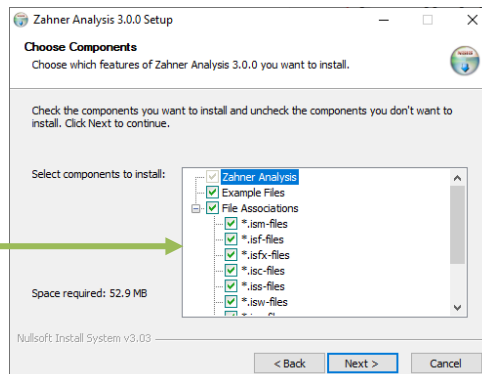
Zahner Analysis 3.0.0 Setup

Choose Components

Choose which features of Zahner Analysis 3.0.0 you want to install.

Check the components you want to install and uncheck the components you don't want to install. Click Next to continue.

Select components to install:

Zahner Analysis
Example Files
File Associations
*.ism-files
*.isf-files
*.isfx-files
*.isc-files
*.iss-files
*.isw-files
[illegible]

Space required: 52.9 MB

Nullsoft Install System v3.03

< Back
Next >
Cancel